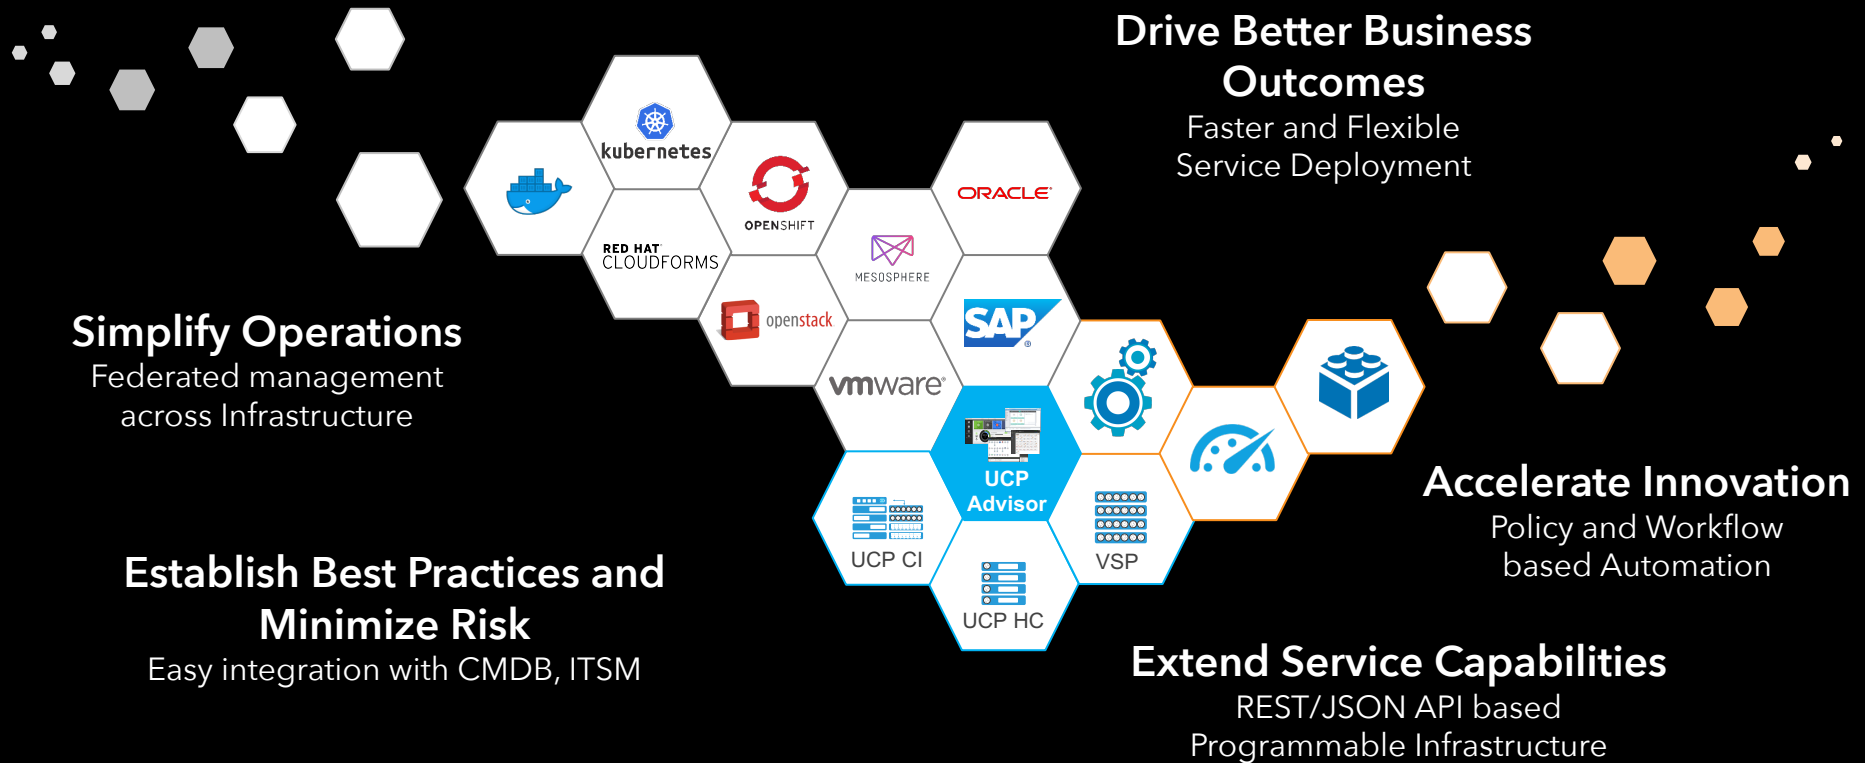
Drive Better Business Outcomes
Faster and Flexible Service Deployment

kubernetes

OPENSHIFT

ORACLE

RED HAT CLOUDFORMS

MESOSPHERE

openstack

SAP

vmware

UCP Advisor

UCP CI

VSP

UCP HC

Simplify Operations
Federated management across Infrastructure

Accelerate Innovation
Policy and Workflow based Automation

Establish Best Practices and Minimize Risk
Easy integration with CMDB, ITSM

Extend Service Capabilities
REST/JSON API based Programmable Infrastructure